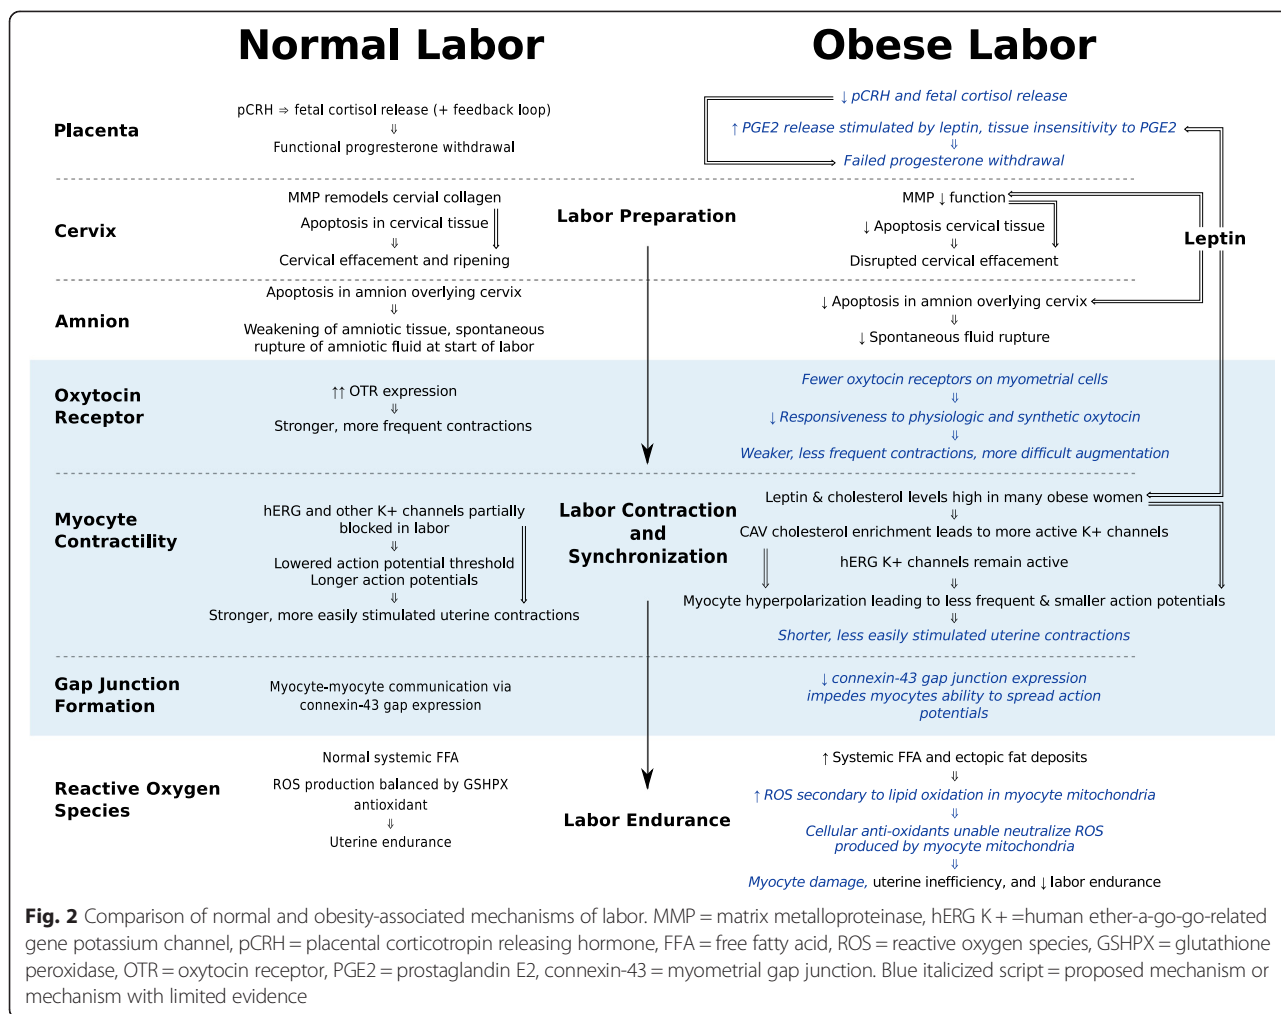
Normal Labor

Obese Labor

Placenta

pCRH ⇒ fetal cortisol release (+ feedback loop)
⇓
Functional progresterone withdrawal

↓ pCRH and fetal cortisol release
↑ PGE2 release stimulated by leptin, tissue insensitivity to PGE2
⇓
Failed progesterone withdrawal

Cervix

MMP remodels cervial collagen
Apoptosis in cervical tissue
⇓
Cervical effacement and ripening

Labor Preparation

MMP ↓ function
↓ Apoptosis cervical tissue
⇓
Disrupted cervical effacement

Leptin

Amnion

Apoptosis in amnion overlying cervix
⇓
Weakening of amniotic tissue, spontaneous rupture of amniotic fluid at start of labor

↓ Apoptosis in amnion overlying cervix
⇓
↓ Spontaneous fluid rupture

Oxytocin Receptor

↑↑ OTR expression
⇓
Stronger, more frequent contractions

Fewer oxytocin receptors on myometrial cells
⇓
↓ Responsiveness to physiologic and synthetic oxytocin
⇓
Weaker, less frequent contractions, more difficult augmentation

Myocyte Contractility

hERG and other K+ channels partially blocked in labor
⇓
Lowered action potential threshold
Longer action potentials
⇓
Stronger, more easily stimulated uterine contractions

Labor Contraction and Synchronization

Leptin & cholesterol levels high in many obese women
⇓
CAV cholesterol enrichment leads to more active K+ channels
hERG K+ channels remain active
⇓
Myocyte hyperpolarization leading to less frequent & smaller action potentials
⇓
Shorter, less easily stimulated uterine contractions

Gap Junction Formation

Myocyte-myocyte communication via connexin-43 gap expression

↓ connexin-43 gap junction expression impedes myocytes ability to spread action potentials

Reactive Oxygen Species

Normal systemic FFA
ROS production balanced by GSHPX antioxidant
⇓
Uterine endurance

Labor Endurance

↑ Systemic FFA and ectopic fat deposits
⇓
↑ ROS secondary to lipid oxidation in myocyte mitochondria
⇓
Cellular anti-oxidants unable neutralize ROS produced by myocyte mitochondria
⇓
Myocyte damage, uterine inefficiency, and ↓ labor endurance

Fig. 2 Comparison of normal and obesity-associated mechanisms of labor. MMP = matrix metalloproteinase, hERG K + =human ether-a-go-go-related gene potassium channel, pCRH = placental corticotropin releasing hormone, FFA = free fatty acid, ROS = reactive oxygen species, GSHPX = glutathione peroxidase, OTR = oxytocin receptor, PGE2 = prostaglandin E2, connexin-43 = myometrial gap junction. Blue italicized script = proposed mechanism or mechanism with limited evidence